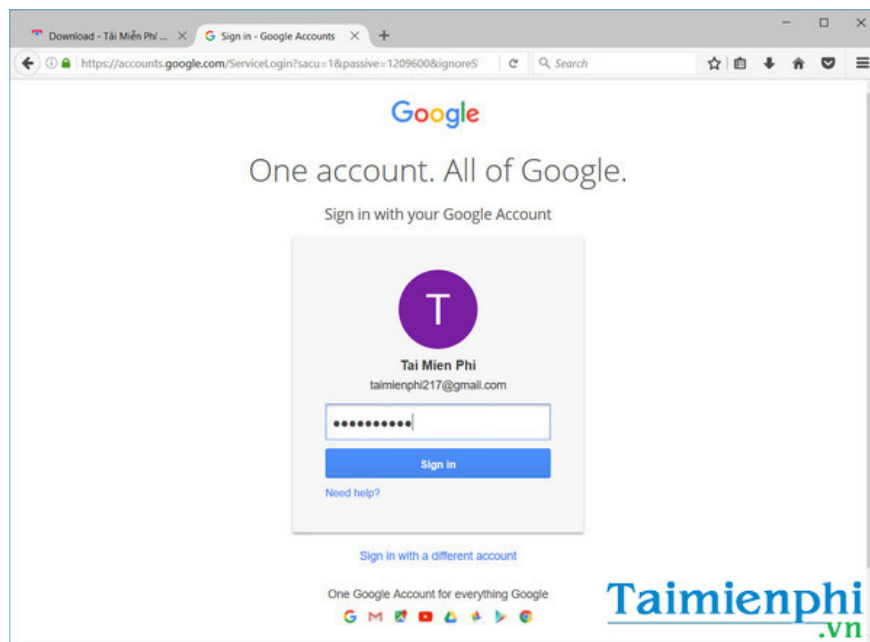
Download - Tải Miễn Phí ... ×
Sign in - Google Accounts ×
+

https://accounts.google.com/ServiceLogin?sacu=1&passive=1209600&ignoreS
Search

Google

One account. All of Google.

Sign in with your Google Account

T

Tai Mien Phi
taimienphi217@gmail.com

••••••••••

Sign in

Need help?

Sign in with a different account

One Google Account for everything Google

Taimienphi
.vn